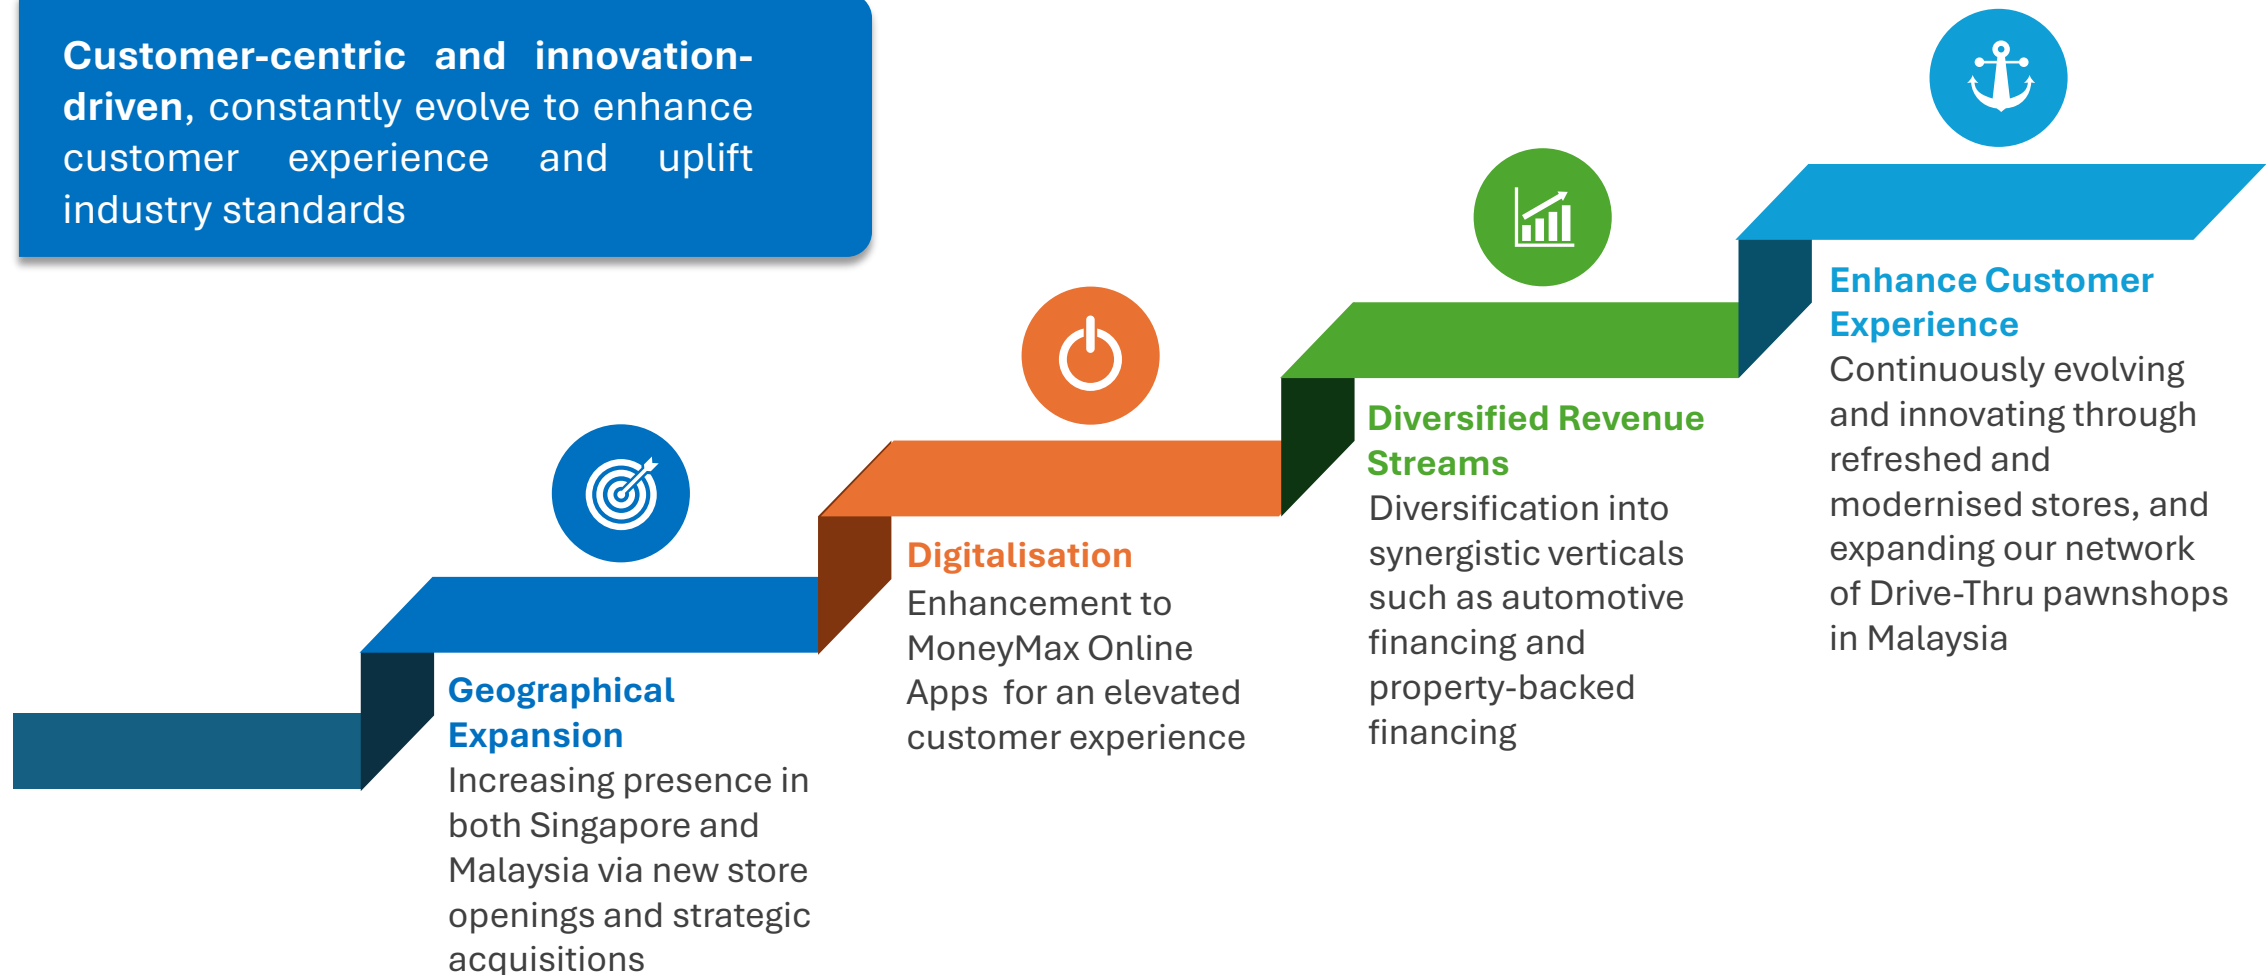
**Customer-centric and innovation-driven**, constantly evolve to enhance customer experience and uplift industry standards

**Geographical Expansion**
Increasing presence in both Singapore and Malaysia via new store openings and strategic acquisitions

**Digitalisation**
Enhancement to MoneyMax Online Apps for an elevated customer experience

**Diversified Revenue Streams**
Diversification into synergistic verticals such as automotive financing and property-backed financing

**Enhance Customer Experience**
Continuously evolving and innovating through refreshed and modernised stores, and expanding our network of Drive-Thru pawnshops in Malaysia